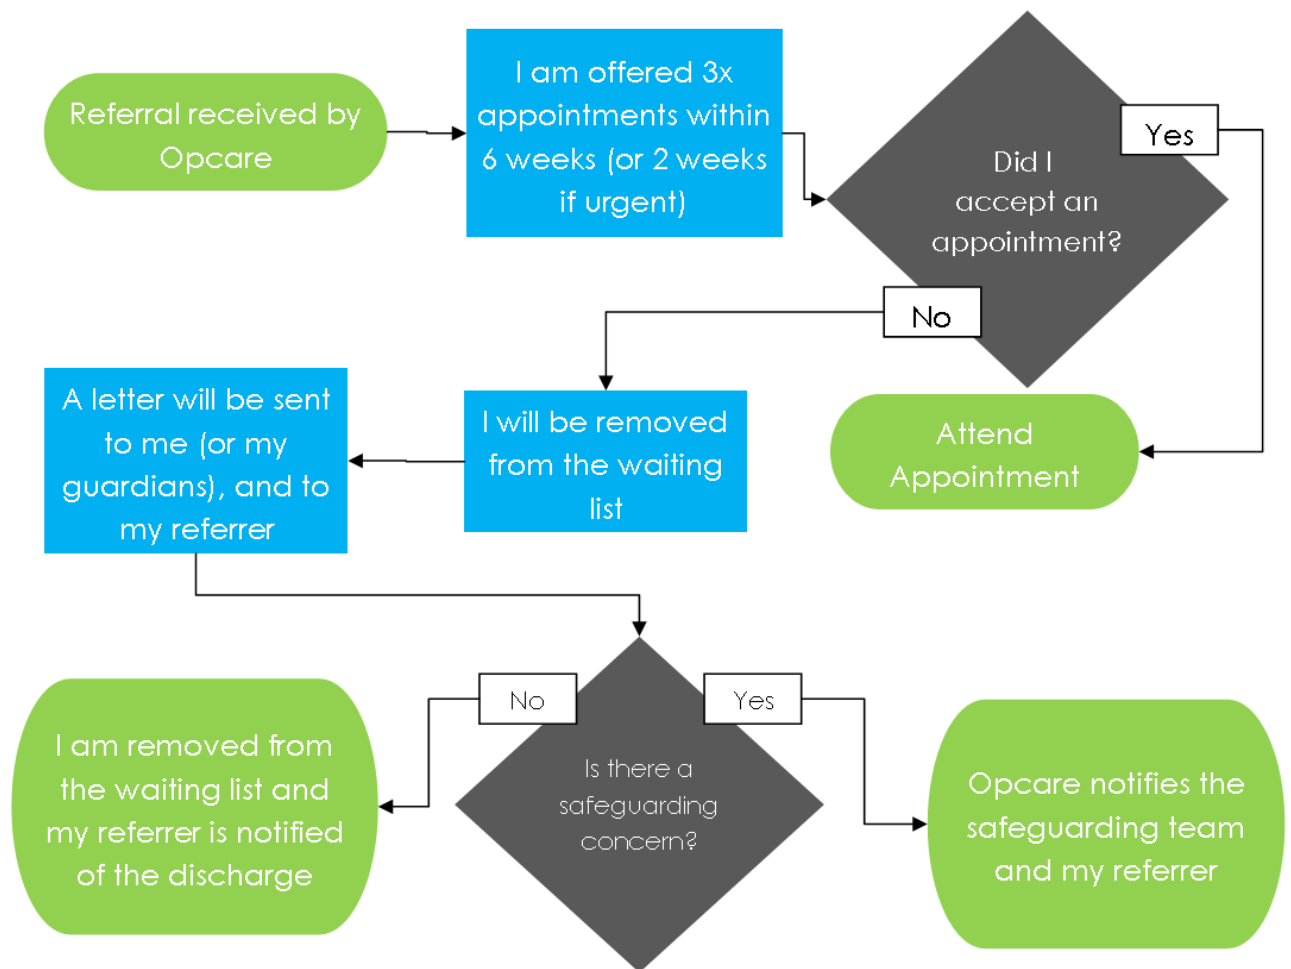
Referral received by Opcare

I am offered 3x appointments within 6 weeks (or 2 weeks if urgent)

Did I accept an appointment?

Yes

No

Attend Appointment

I will be removed from the waiting list

A letter will be sent to me (or my guardians), and to my referrer

Is there a safeguarding concern?

No

Yes

I am removed from the waiting list and my referrer is notified of the discharge

Opcare notifies the safeguarding team and my referrer